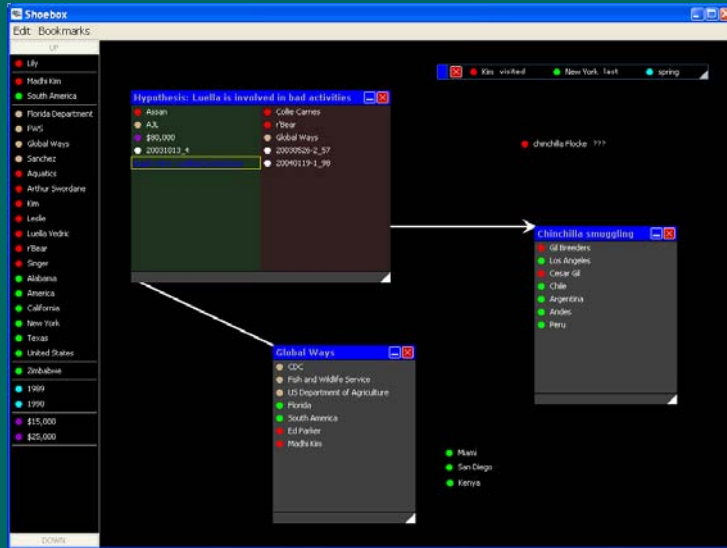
Shoebox
Edit Bookmarks
UP
Lily
Madhi Kim
South America
Florida Department
FWS
Global Ways
Sanchez
Aquatics
Arthur Swordane
Kim
Leslie
Luella Vedric
rBear
Singer
Alabama
America
California
New York
Texas
United States
Zimbabwe
1989
1990
$15,000
$25,000
DOWN

Kim visited New York last spring

Hypothesis: Luella is involved in bad activities
Assan
AJL
$80,000
20031013_4
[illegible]
Collie Carnes
r'Bear
Global Ways
20030526-2_57
20040119-1_98

chinchilla Flocke ???

Chinchilla smuggling
Gil Breeders
Los Angeles
Cesar Gil
Chile
Argentina
Andes
Peru

Global Ways
CDC
Fish and Wildlife Service
US Department of Agriculture
Florida
South America
Ed Parker
Madhi Kim

Miami
San Diego
Kenya